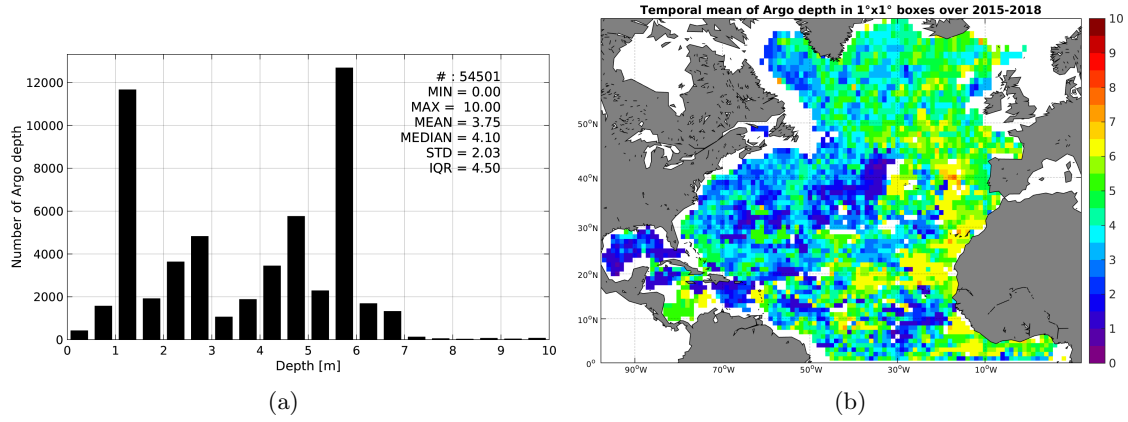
# : 54501
MIN = 0.00
MAX = 10.00
MEAN = 3.75
MEDIAN = 4.10
STD = 2.03
IQR = 4.50

Number of Argo depth

12000
10000
8000
6000
4000
2000
0

0 1 2 3 4 5 6 7 8 9 10

Depth [m]

(a)

Temporal mean of Argo depth in 1°x1° boxes over 2015-2018

50°N
40°N
30°N
20°N
10°N
0°

90°W 70°W 50°W 30°W 10°W

10
9
8
7
6
5
4
3
2
1
0

(b)